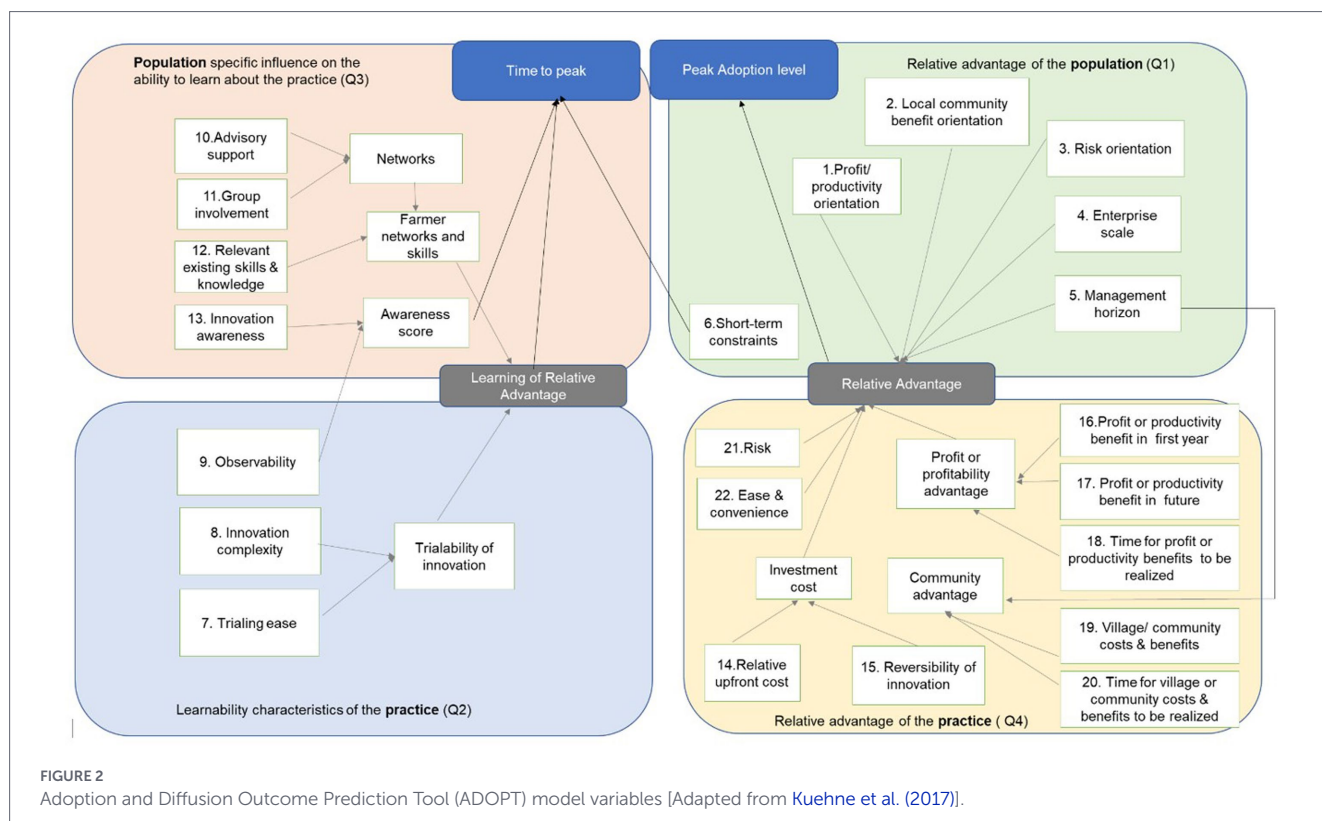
**Population** specific influence on the ability to learn about the practice (Q3)

Time to peak

Peak Adoption level

Relative advantage of the **population** (Q1)

10.Advisory support

Networks

11.Group involvement

Farmer networks and skills

12. Relevant existing skills & knowledge

13. Innovation awareness

Awareness score

2. Local community benefit orientation

1.Profit/ productivity orientation

3. Risk orientation

4. Enterprise scale

5. Management horizon

6.Short-term constraints

Learning of Relative Advantage

Relative Advantage

9. Observability

8. Innovation complexity

Trialability of innovation

7. Trialing ease

Learnability characteristics of the **practice** (Q2)

21.Risk

22. Ease & convenience

Profit or profitability advantage

16.Profit or productivity benefit in first year

17. Profit or productivity benefit in future

18. Time for profit or productivity benefits to be realized

Investment cost

Community advantage

19. Village/ community costs & benefits

14.Relative upfront cost

15. Reversibility of innovation

20. Time for village or community costs & benefits to be realized

Relative advantage of the **practice** ( Q4)

FIGURE 2
Adoption and Diffusion Outcome Prediction Tool (ADOPT) model variables [Adapted from Kuehne et al. (2017)].